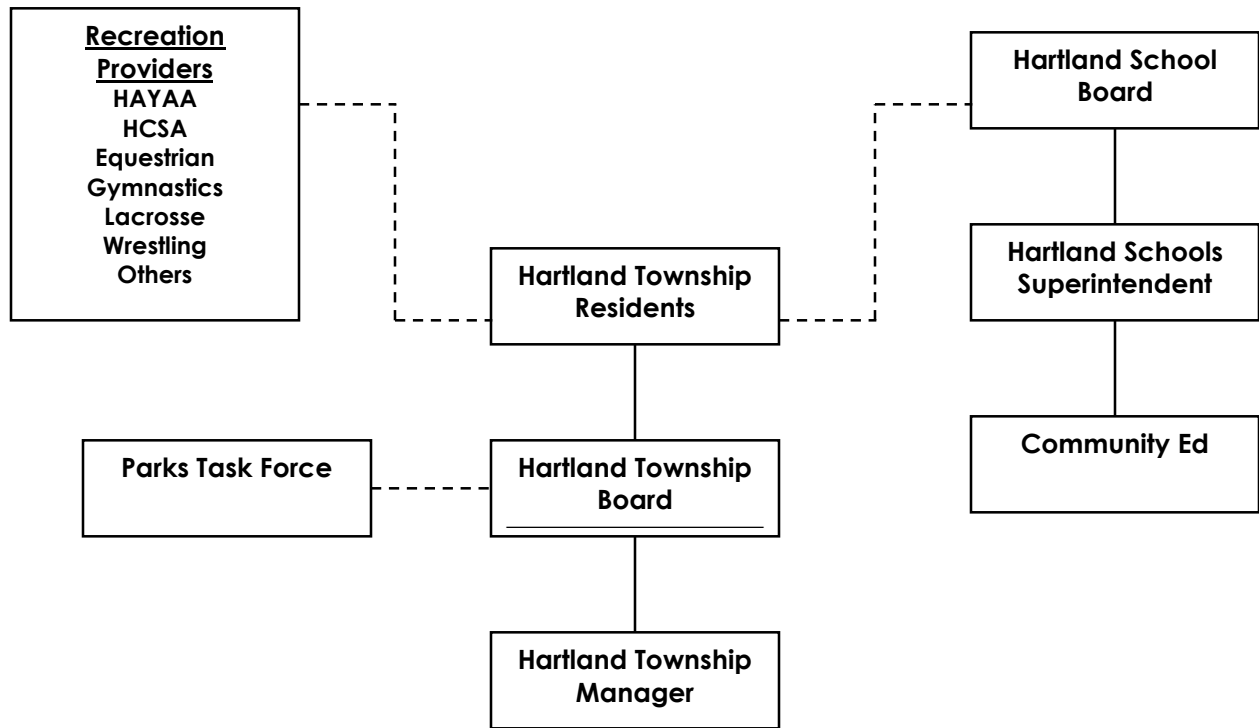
Recreation Providers
HAYAA
HCSA
Equestrian
Gymnastics
Lacrosse
Wrestling
Others

Hartland School Board

Hartland Township Residents

Hartland Schools Superintendent

Parks Task Force

Hartland Township Board

Community Ed

Hartland Township Manager